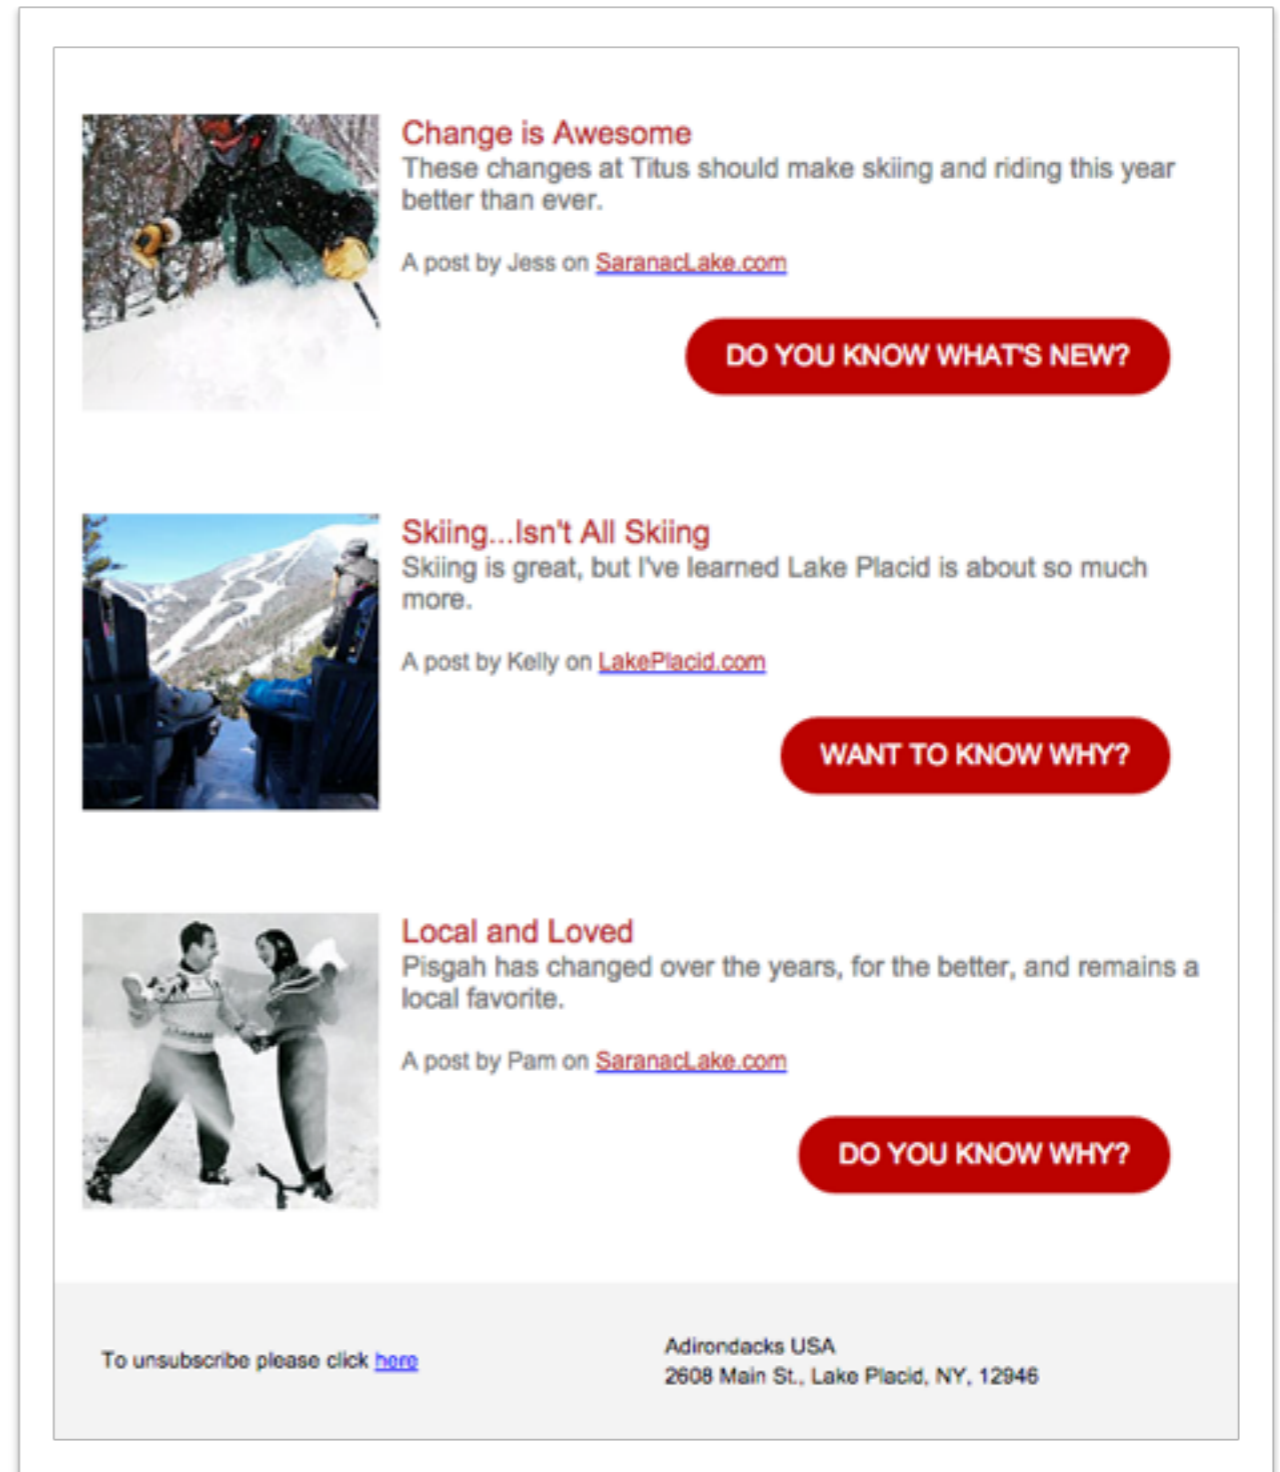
Change is Awesome
These changes at Titus should make skiing and riding this year better than ever.

A post by Jess on SaranacLake.com

DO YOU KNOW WHAT'S NEW?

Skiing...Isn't All Skiing
Skiing is great, but I've learned Lake Placid is about so much more.

A post by Kelly on LakePlacid.com

WANT TO KNOW WHY?

Local and Loved
Pisgah has changed over the years, for the better, and remains a local favorite.

A post by Pam on SaranacLake.com

DO YOU KNOW WHY?

To unsubscribe please click here

Adirondacks USA
2608 Main St., Lake Placid, NY, 12946